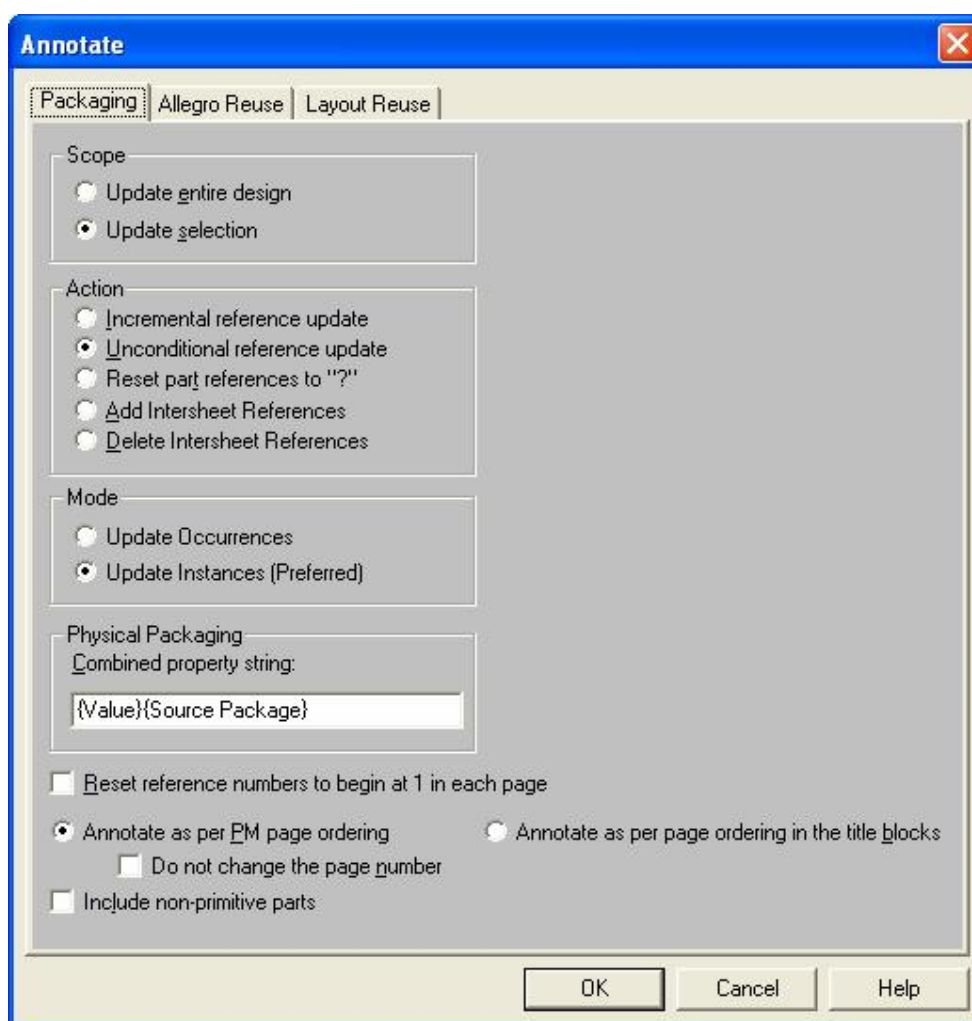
Annotate

Packaging | Allegro Reuse | Layout Reuse

Scope
Update entire design
Update selection

Action
Incremental reference update
Unconditional reference update
Reset part references to "?"
Add Intersheet References
Delete Intersheet References

Mode
Update Occurrences
Update Instances (Preferred)

Physical Packaging
Combined property string:
{Value}{Source Package}

Reset reference numbers to begin at 1 in each page

Annotate as per PM page ordering
Annotate as per page ordering in the title blocks
Do not change the page number
Include non-primitive parts

OK
Cancel
Help